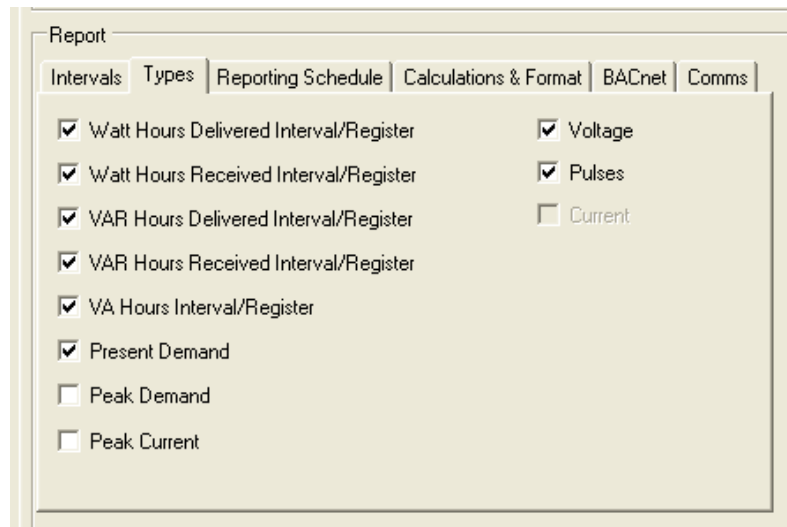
Report

Intervals | Types | Reporting Schedule | Calculations & Format | BACnet | Comms

☑ Watt Hours Delivered Interval/Register
☑ Watt Hours Received Interval/Register
☑ VAR Hours Delivered Interval/Register
☑ VAR Hours Received Interval/Register
☑ VA Hours Interval/Register
☑ Present Demand
☐ Peak Demand
☐ Peak Current

☑ Voltage
☑ Pulses
☐ Current